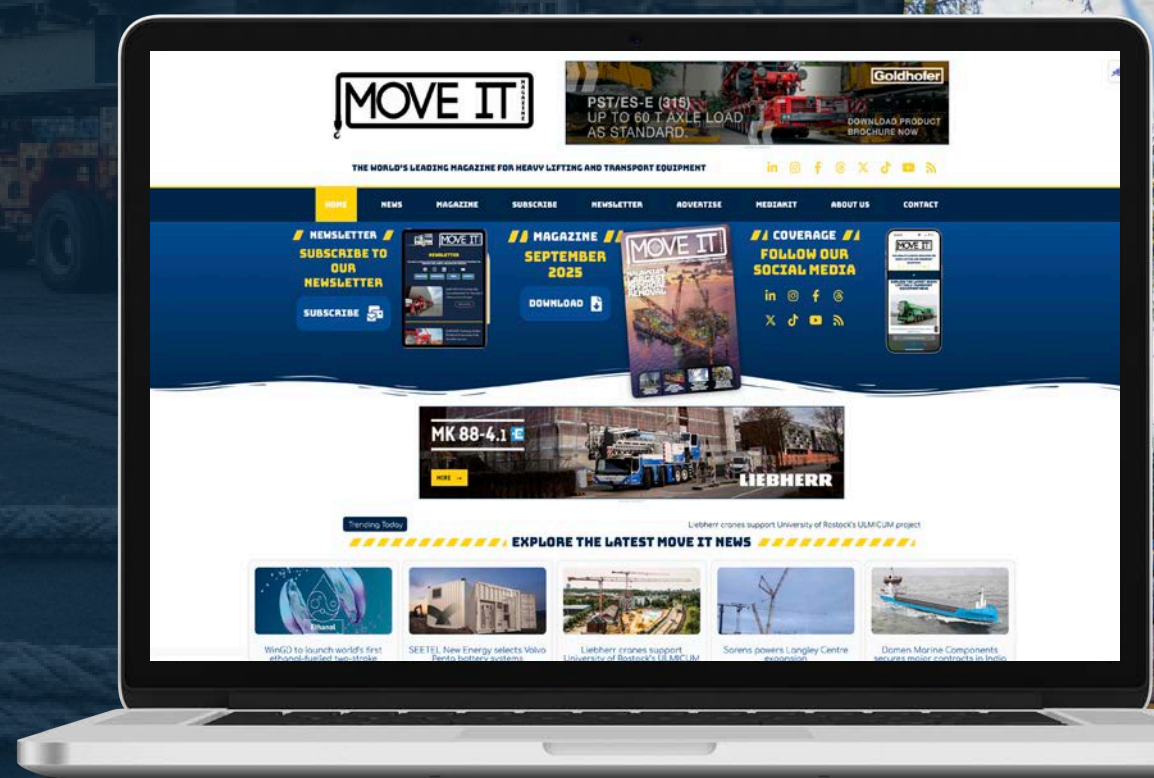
MOVE IT MAGAZINE

Goldhofer
PST/ES-E (315)
UP TO 60 T AXLE LOAD AS STANDARD.
DOWNLOAD PRODUCT BROCHURE NOW

THE WORLD'S LEADING MAGAZINE FOR HEAVY LIFTING AND TRANSPORT EQUIPMENT

HOME NEWS MAGAZINE SUBSCRIBE NEWSLETTER ADVERTISE MEDIAKIT ABOUT US CONTACT

NEWSLETTER
SUBSCRIBE TO OUR NEWSLETTER
SUBSCRIBE

MAGAZINE
SEPTEMBER 2025
DOWNLOAD

COVERAGE
FOLLOW OUR SOCIAL MEDIA

MK 88-4.1
MORE →
LIEBHERR

Trending Today
Liebherr cranes support University of Rostock's ULMICUM project

EXPLORE THE LATEST MOVE IT NEWS

WinGD to launch world's first ethanol-fuelled two-stroke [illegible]

SEETEL New Energy selects Volvo Penta battery systems

Liebherr cranes support University of Rostock's ULMICUM

Sorens powers Longley Centre expansion

Damen Marine Components secures major contracts in India